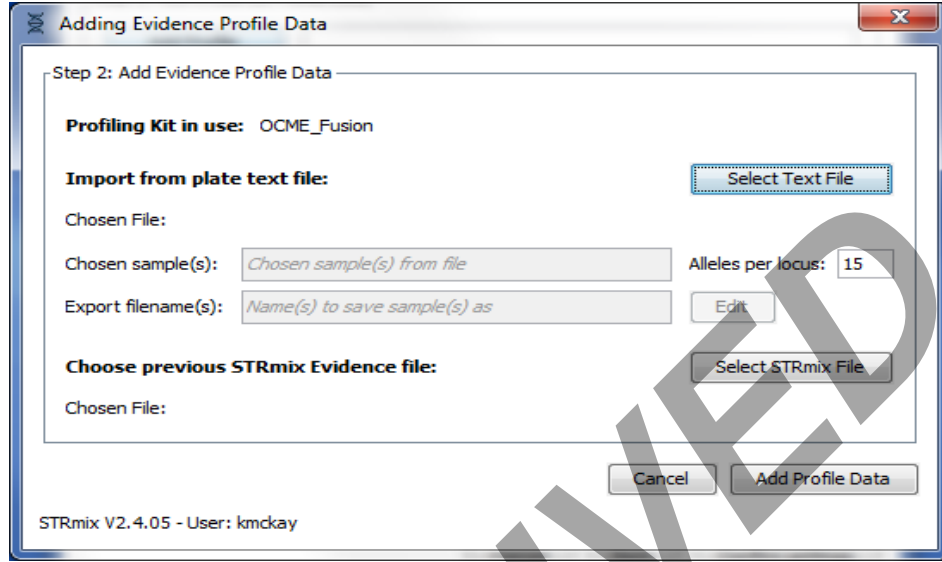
Adding Evidence Profile Data

Step 2: Add Evidence Profile Data

Profiling Kit in use: OCME_Fusion

Import from plate text file:

Select Text File

Chosen File:

Chosen sample(s): Chosen sample(s) from file

Alleles per locus: 15

Export filename(s): Name(s) to save sample(s) as

Edit

Choose previous STRmix Evidence file:

Select STRmix File

Chosen File:

Cancel

Add Profile Data

STRmix V2.4.05 - User: kmckay

WED